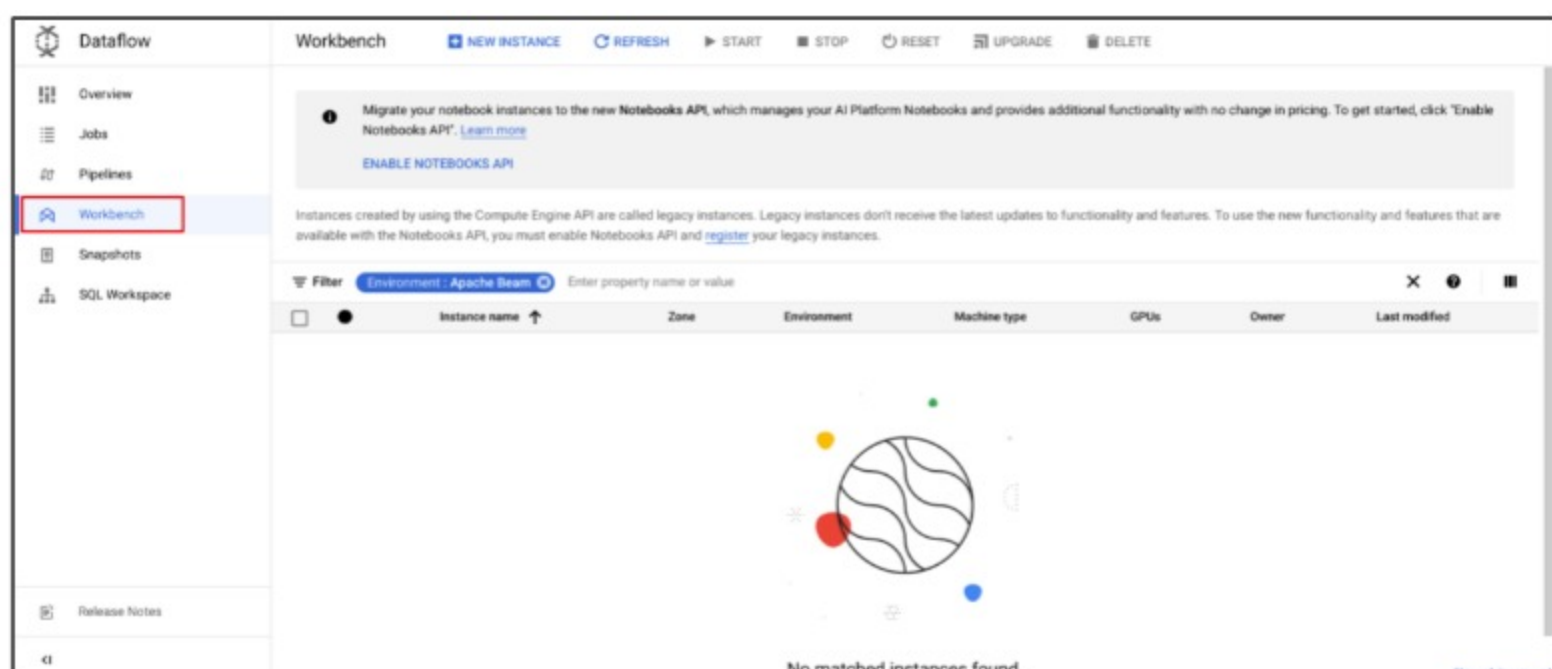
Dataflow

Overview
Jobs
Pipelines
Workbench
Snapshots
SQL Workspace

Release Notes

Workbench NEW INSTANCE REFRESH START STOP RESET UPGRADE DELETE

Migrate your notebook instances to the new **Notebooks API**, which manages your AI Platform Notebooks and provides additional functionality with no change in pricing. To get started, click "Enable Notebooks API". Learn more

ENABLE NOTEBOOKS API

Instances created by using the Compute Engine API are called legacy instances. Legacy instances don't receive the latest updates to functionality and features. To use the new functionality and features that are available with the Notebooks API, you must enable Notebooks API and register your legacy instances.

Filter Environment : Apache Beam Enter property name or value

| | | Instance name ↑ | Zone | Environment | Machine type | GPUs | Owner | Last modified |
|---|---|---|---|---|---|---|---|---|

No matched instances found